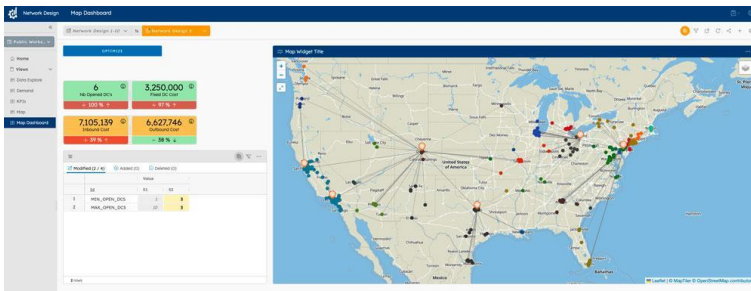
Network Design
Map Dashboard
Network Design 1-of
Network Design 2
Public Works
Home
Views
Data Explore
Demand
KPIs
Map
Map Dashboard
OPTIMIZE
6
No Opened DC's
− 100 %
3,250,000
Fixed DC Cost
− 97 %
7,105,139
Inbound Cost
− 39 %
6,627,746
Outbound Cost
− 38 %
Modified (2 / 4)
Added (0)
Deleted (0)
Value
Id
S1
S2
1
MIN_OPEN_DCS
1
3
2
MAX_OPEN_DCS
10
3
Map Widget Title
United States of America
Mexico
Bahamas
Leaflet | © MapTiler © OpenStreetMap contributors